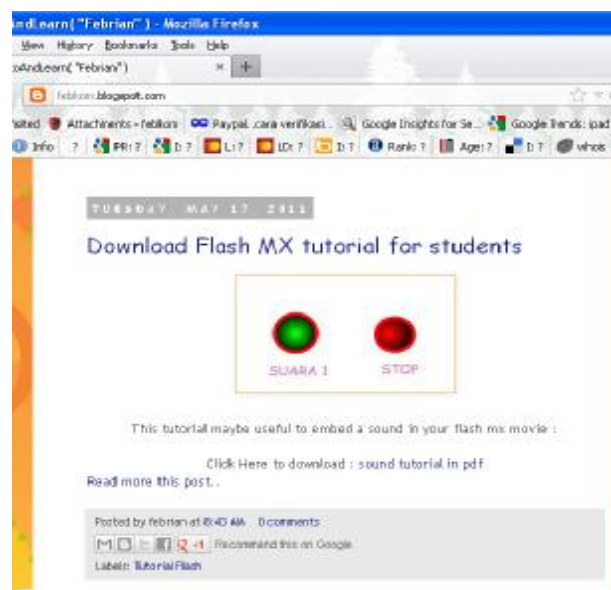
andLearn("Febrian") - Mozilla Firefox

View History Bookmarks Tools Help

oAndLearn("Febrian") × +

febikom.blogspot.com

sited Attachments - febikom Paypal ..cara verifikasi... Google Insights for Se... Google Trends: ipad

Info ? PR: ? I: ? L: ? LD: ? I: ? Rank: ? Age: ? I: ? whois

TUESDAY, MAY 17, 2011

Download Flash MX tutorial for students

SUARA 1 STOP

This tutorial maybe useful to embed a sound in your flash mx movie :

Click Here to download : sound tutorial in pdf

Read more this post..

Posted by febrian at 8:45 AM 0 comments

+1 Recommend this on Google

Labels: Tutorial Flash